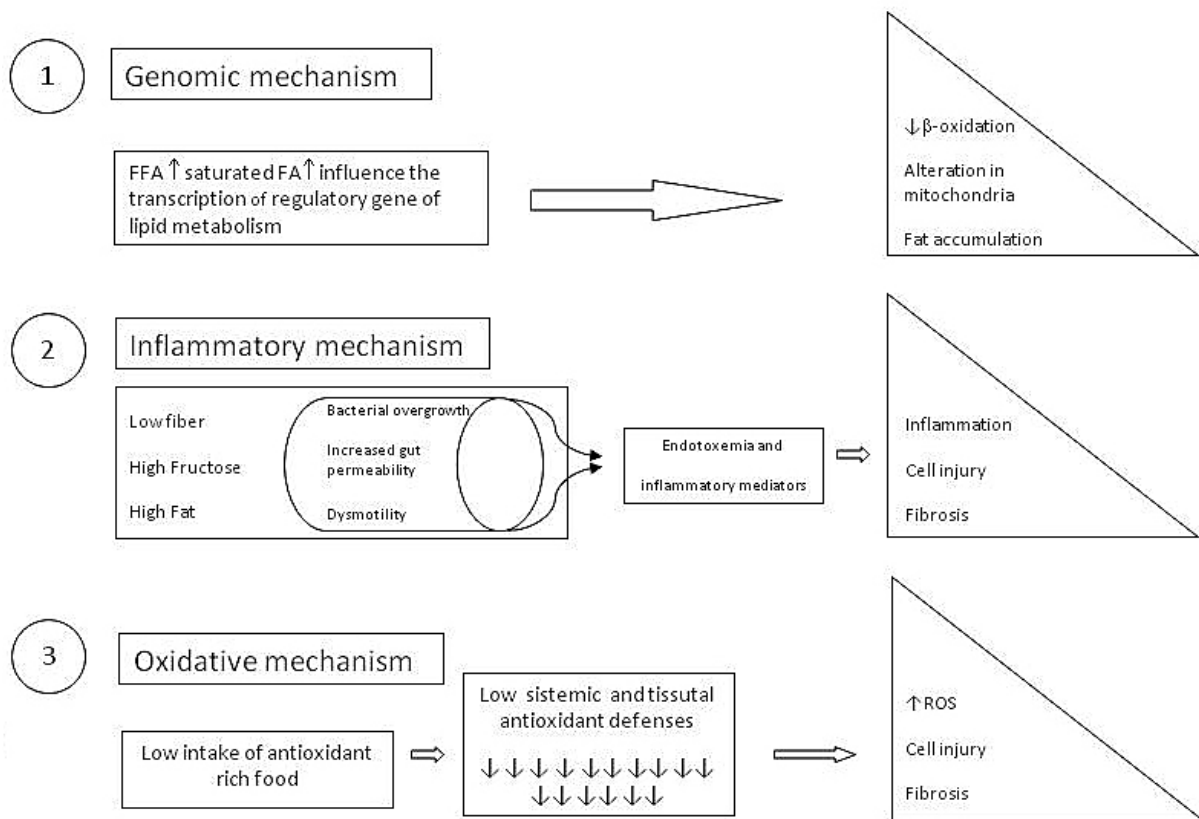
1

Genomic mechanism

FFA↑ saturated FA↑ influence the transcription of regulatory gene of lipid metabolism

↓β-oxidation

Alteration in mitochondria

Fat accumulation

2

Inflammatory mechanism

Low fiber

High Fructose

High Fat

Bacterial overgrowth

Increased gut permeability

Dysmotility

Endotoxemia and inflammatory mediators

Inflammation

Cell injury

Fibrosis

3

Oxidative mechanism

Low intake of antioxidant rich food

Low sistemic and tissutal antioxidant defenses

↓↓↓↓↓↓↓↓↓↓ ↓↓↓↓↓↓

↑ROS

Cell injury

Fibrosis